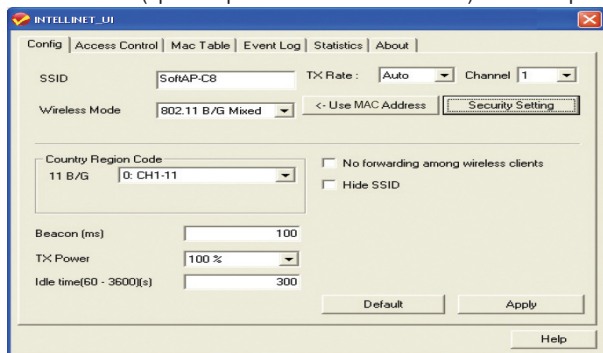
INTELLINET_UI

Config | Access Control | Mac Table | Event Log | Statistics | About

SSID SoftAP-C8

TX Rate : Auto Channel 1

Wireless Mode 802.11 B/G Mixed

<- Use MAC Address

Security Setting

Country Region Code

11 B/G 0: CH1-11

No forwarding among wireless clients

Hide SSID

Beacon (ms) 100

TX Power 100 %

Idle time(60 - 3600)(s) 300

Default

Apply

Help